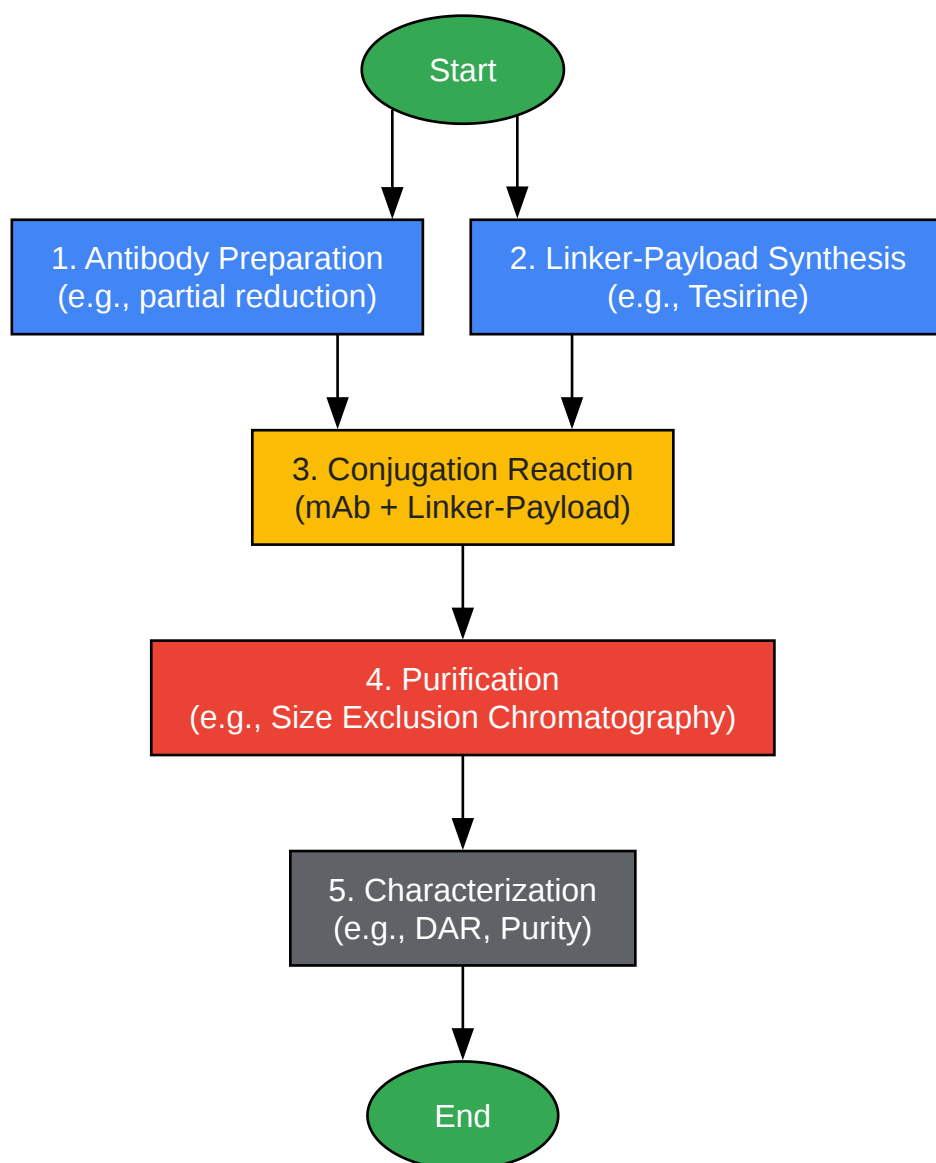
Start

1. Antibody Preparation
(e.g., partial reduction)

2. Linker-Payload Synthesis
(e.g., Tesirine)

3. Conjugation Reaction
(mAb + Linker-Payload)

4. Purification
(e.g., Size Exclusion Chromatography)

5. Characterization
(e.g., DAR, Purity)

End